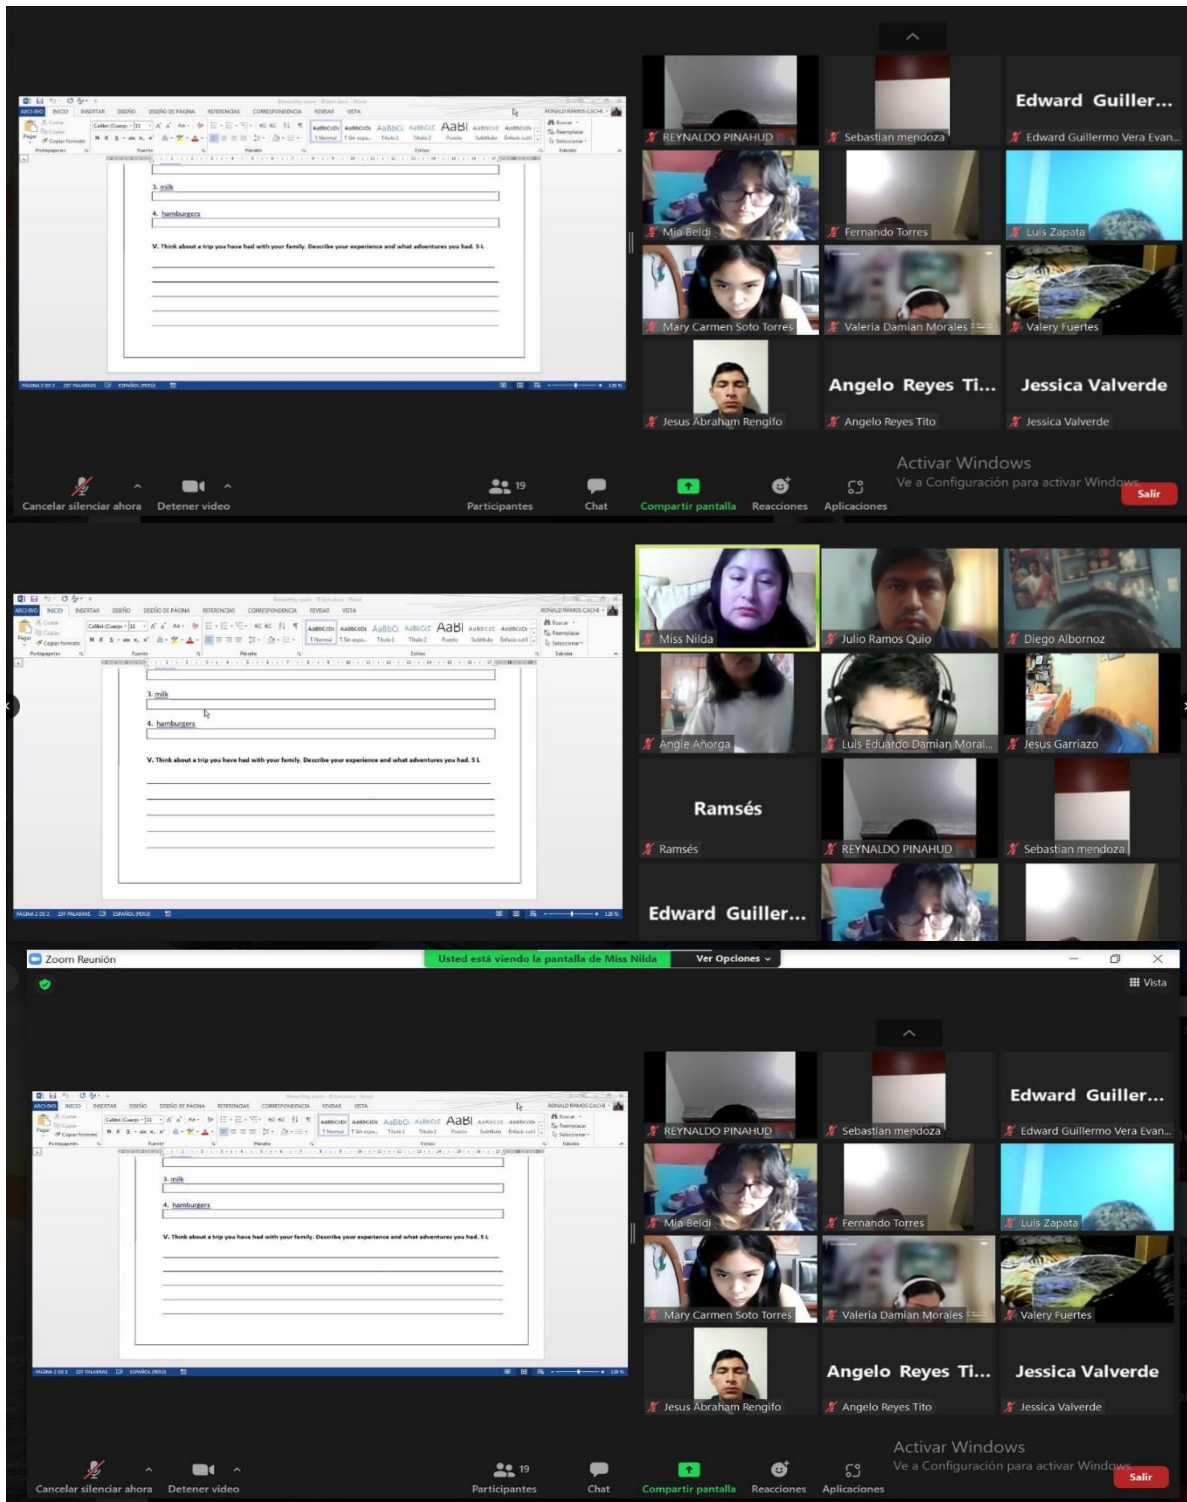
3. milk

4. hamburgers

V. Think about a trip you have had with your family. Describe your experience and what adventures you had. 5 L

REYNALDO PINAHUD
Sebastian mendoza
Edward Guiller...
Edward Guillermo Vera Evan...
Mia Beldi
Fernando Torres
Luis Zapata
Mary Carmen Soto Torres
Valeria Damian Morales
Valery Fuertes
Jesus Abraham Rengifo
Angelo Reyes Ti...
Angelo Reyes Tito
Jessica Valverde
Jessica Valverde

Activar Windows
Ve a Configuración para activar Windows.

Cancelar silenciar ahora
Detener video
19
Participantes
Chat
Compartir pantalla
Reacciones
Aplicaciones
Salir

3. milk

4. hamburgers

V. Think about a trip you have had with your family. Describe your experience and what adventures you had. 5 L

Miss Nilda
Julio Ramos Quio
Diego Albornoz
Angie Añorga
Luis Eduardo Damian Moral...
Jesus Garriazo
Ramsés
Ramsés
REYNALDO PINAHUD
Sebastian mendoza
Edward Guiller...

Zoom Reunión
Usted está viendo la pantalla de Miss Nilda
Ver Opciones
Vista

3. milk

4. hamburgers

V. Think about a trip you have had with your family. Describe your experience and what adventures you had. 5 L

REYNALDO PINAHUD
Sebastian mendoza
Edward Guiller...
Edward Guillermo Vera Evan...
Mia Beldi
Fernando Torres
Luis Zapata
Mary Carmen Soto Torres
Valeria Damian Morales
Valery Fuertes
Jesus Abraham Rengifo
Angelo Reyes Ti...
Angelo Reyes Tito
Jessica Valverde
Jessica Valverde

Activar Windows
Ve a Configuración para activar Windows.

Cancelar silenciar ahora
Detener video
19
Participantes
Chat
Compartir pantalla
Reacciones
Aplicaciones
Salir